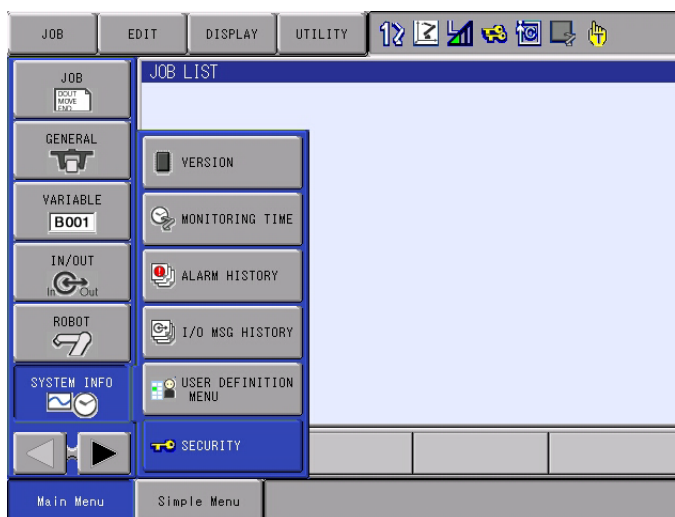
JOB EDIT DISPLAY UTILITY

JOB
DOUT
MOVE
END

JOB LIST

GENERAL

VERSION

VARIABLE
B001

MONITORING TIME

IN/OUT
In Out

ALARM HISTORY

ROBOT

I/O MSG HISTORY

SYSTEM INFO

USER DEFINITION MENU

SECURITY

Main Menu Simple Menu